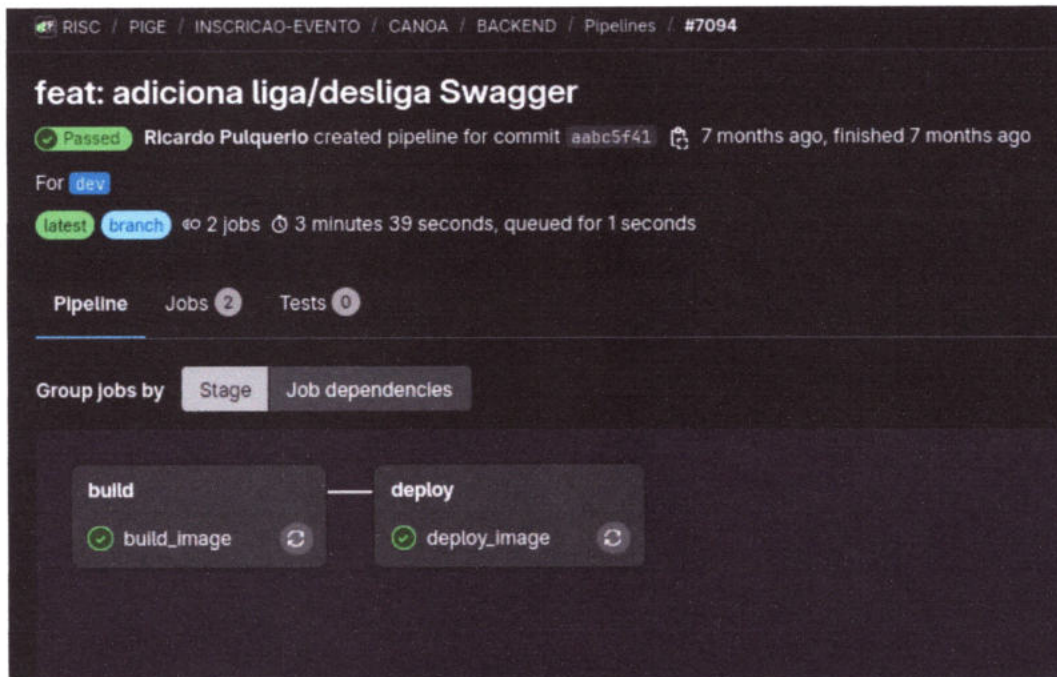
RISC / PIGE / INSCRICAO-EVENTO / CANOA / BACKEND / Pipelines / #7094

feat: adiciona liga/desliga Swagger

Passed Ricardo Pulquerio created pipeline for commit aabc5f41 7 months ago, finished 7 months ago

For dev

latest branch 2 jobs 3 minutes 39 seconds, queued for 1 seconds

Pipeline Jobs 2 Tests 0

Group jobs by Stage Job dependencies

build
build_image

deploy
deploy_image